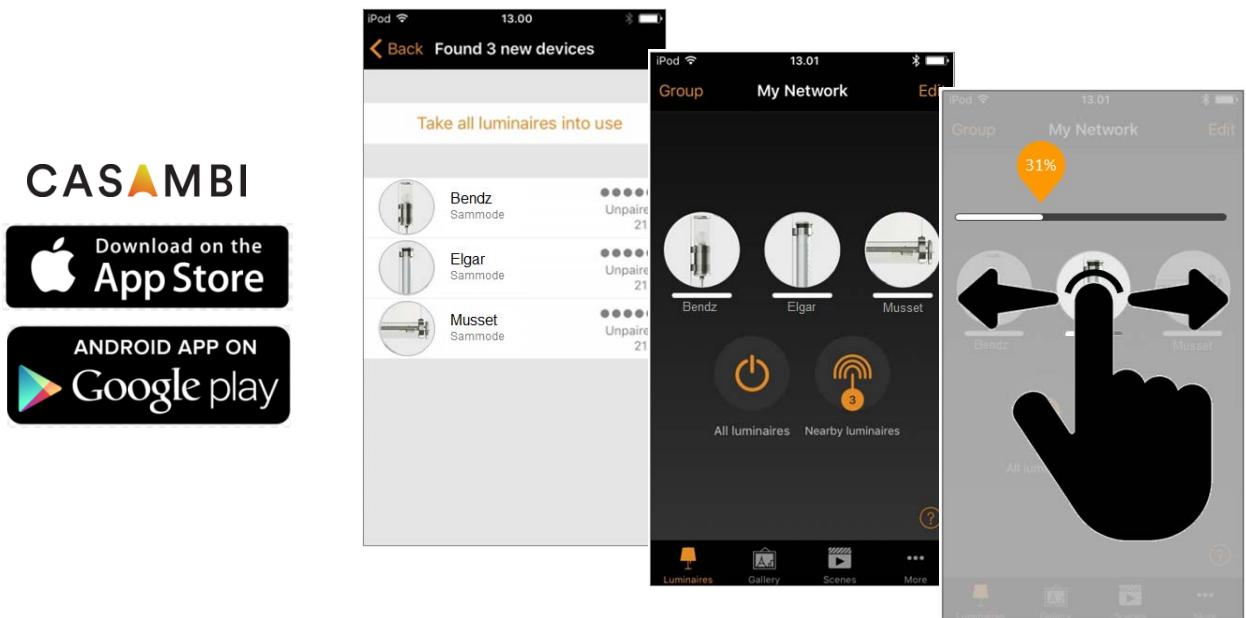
CASAMBI

Download on the App Store

ANDROID APP ON Google play

iPod 13.00

Back Found 3 new devices

Take all luminaires into use

Bendz
Sammode
Unpaire
21

Elgar
Sammode
Unpaire
21

Musset
Sammode
Unpaire
21

iPod 13.01

Group My Network Edi

Bendz Elgar Musset

All luminaires Nearby luminaires

3

?

Luminaires Gallery Scenes More

iPod 13.01

Group My Network Edit

31%

Bendz Musset

All lum

?